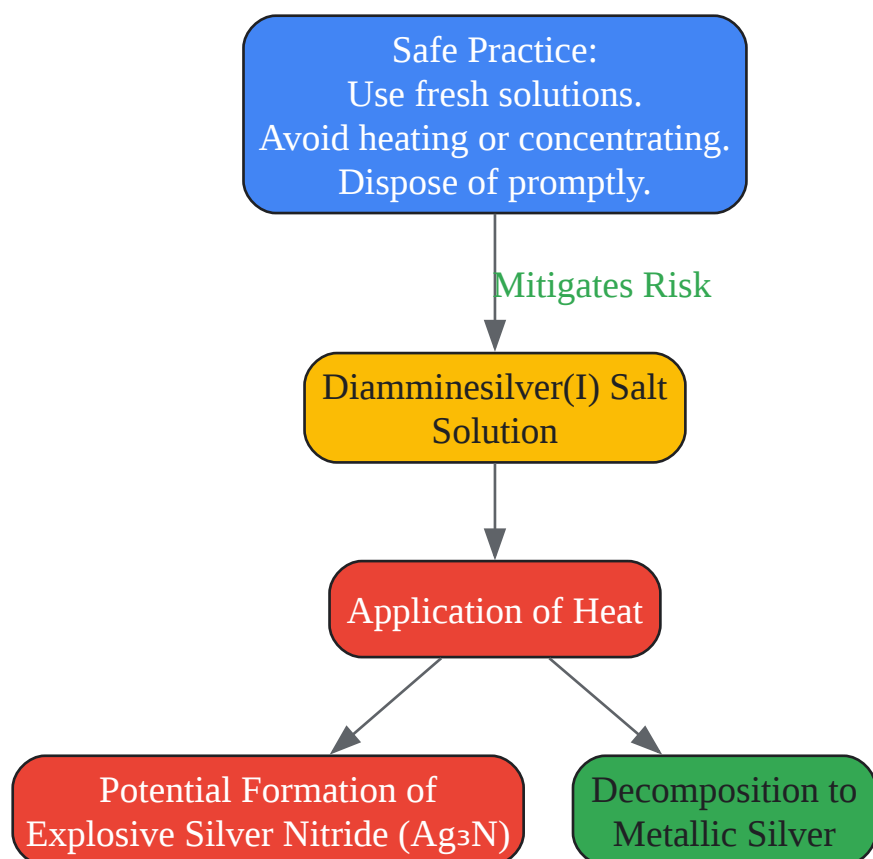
Safe Practice:
Use fresh solutions.
Avoid heating or concentrating.
Dispose of promptly.

Mitigates Risk

Diamminesilver(I) Salt Solution

Application of Heat

Potential Formation of Explosive Silver Nitride ($Ag_3N$)

Decomposition to Metallic Silver